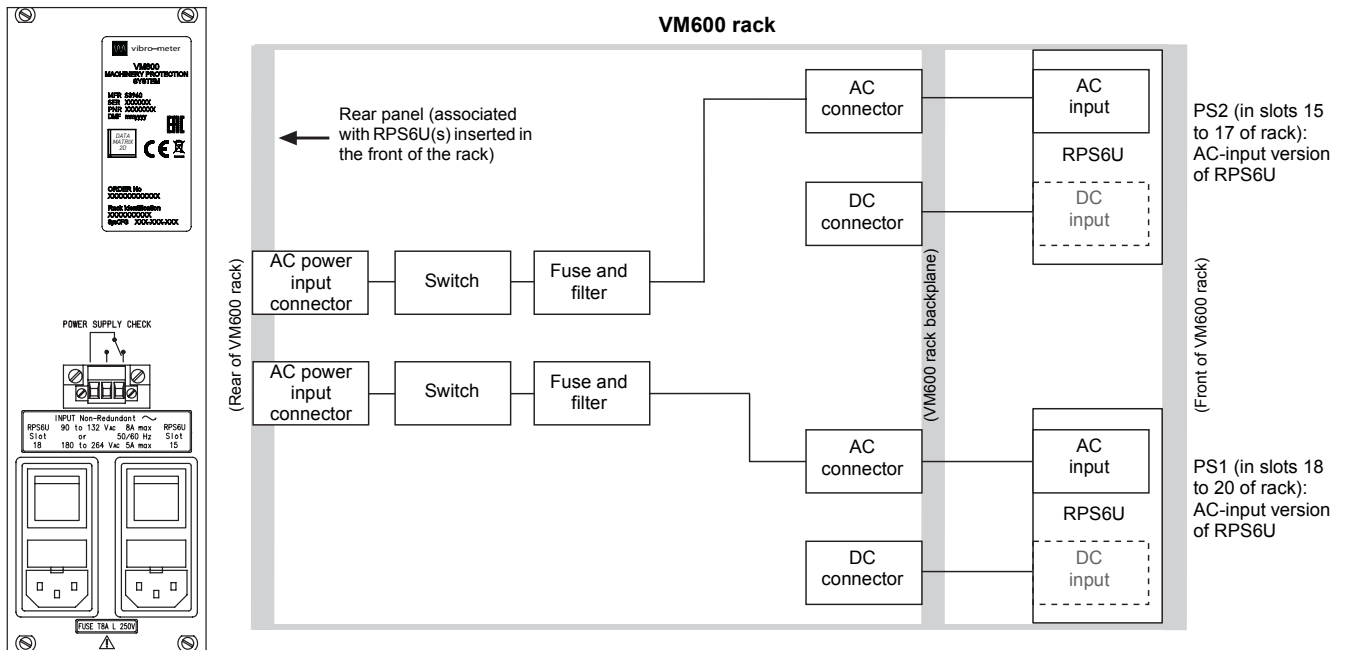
vibro-meter
VM600
MACHINERY PROTECTION SYSTEM
MFR 59940
SER XXXXXXX
PNR XXXXXXXX
DMF yyyyyy
DATA MATRIX 2D
CE
ORDER No
XXXXXXXXXXXX
Rack identification
XXXXXXXXXX
SpecPS XXX-XXX-XXX

POWER SUPPLY CHECK

INPUT Non-Redundant ~
RPS6U Slot 18
90 to 132 Vac 8A max
or 50/60 Hz
180 to 264 Vac 5A max
RPS6U Slot 15

FUSE T8A L 250V

VM600 rack

Rear panel (associated with RPS6U(s) inserted in the front of the rack)

(Rear of VM600 rack)

AC power input connector
Switch
Fuse and filter

AC power input connector
Switch
Fuse and filter

AC connector
DC connector
AC connector
DC connector

(VM600 rack backplane)

AC input
RPS6U
DC input

AC input
RPS6U
DC input

(Front of VM600 rack)

PS2 (in slots 15 to 17 of rack): AC-input version of RPS6U

PS1 (in slots 18 to 20 of rack): AC-input version of RPS6U